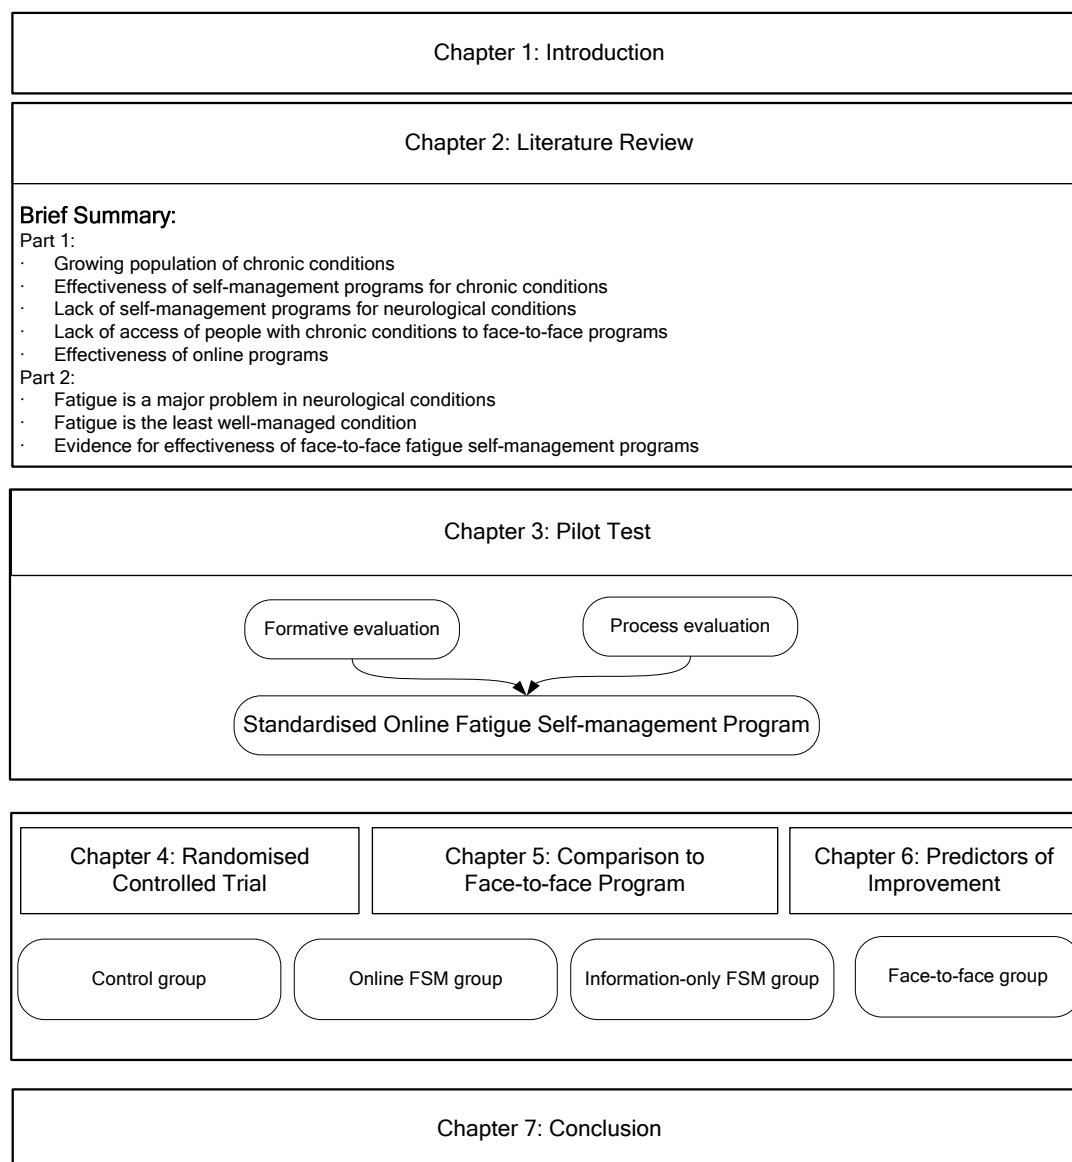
Chapter 1: Introduction

Chapter 2: Literature Review

Brief Summary:
Part 1:
· Growing population of chronic conditions
· Effectiveness of self-management programs for chronic conditions
· Lack of self-management programs for neurological conditions
· Lack of access of people with chronic conditions to face-to-face programs
· Effectiveness of online programs
Part 2:
· Fatigue is a major problem in neurological conditions
· Fatigue is the least well-managed condition
· Evidence for effectiveness of face-to-face fatigue self-management programs

Chapter 3: Pilot Test

Formative evaluation

Process evaluation

Standardised Online Fatigue Self-management Program

Chapter 4: Randomised Controlled Trial

Chapter 5: Comparison to Face-to-face Program

Chapter 6: Predictors of Improvement

Control group

Online FSM group

Information-only FSM group

Face-to-face group

Chapter 7: Conclusion